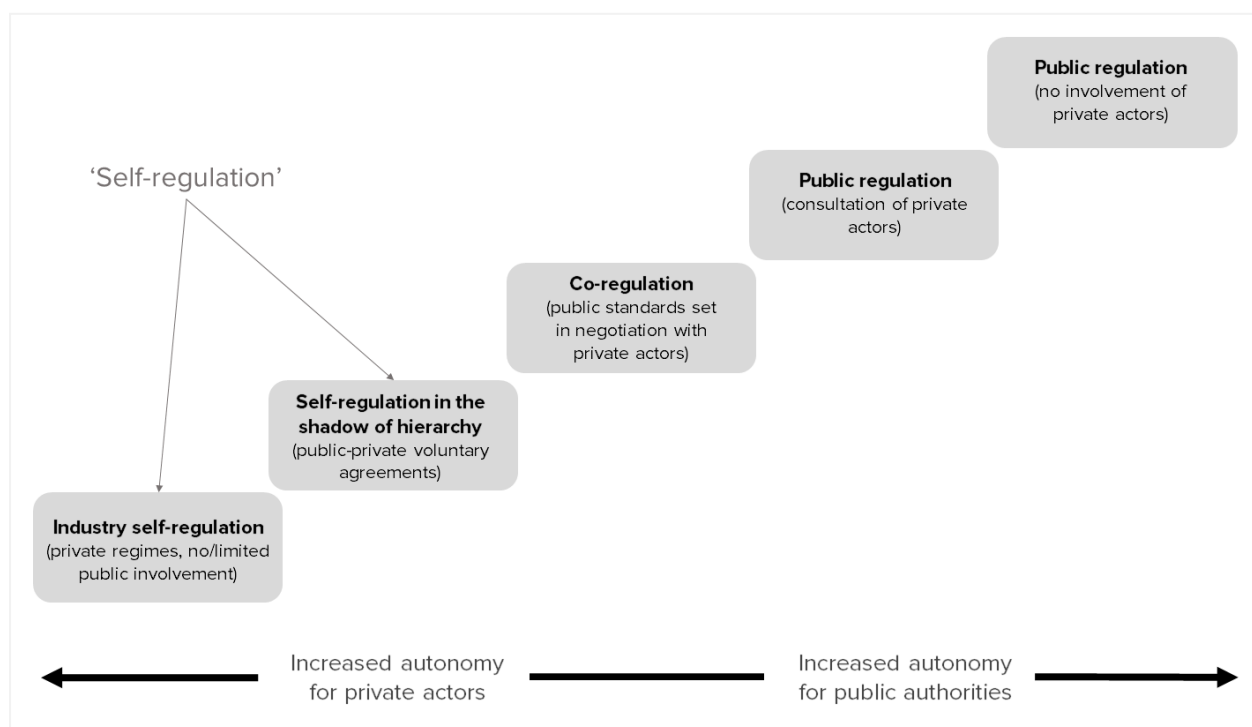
'Self-regulation'

Industry self-regulation
(private regimes, no/limited public involvement)

Self-regulation in the shadow of hierarchy
(public-private voluntary agreements)

Co-regulation
(public standards set in negotiation with private actors)

Public regulation
(consultation of private actors)

Public regulation
(no involvement of private actors)

Increased autonomy for private actors

Increased autonomy for public authorities